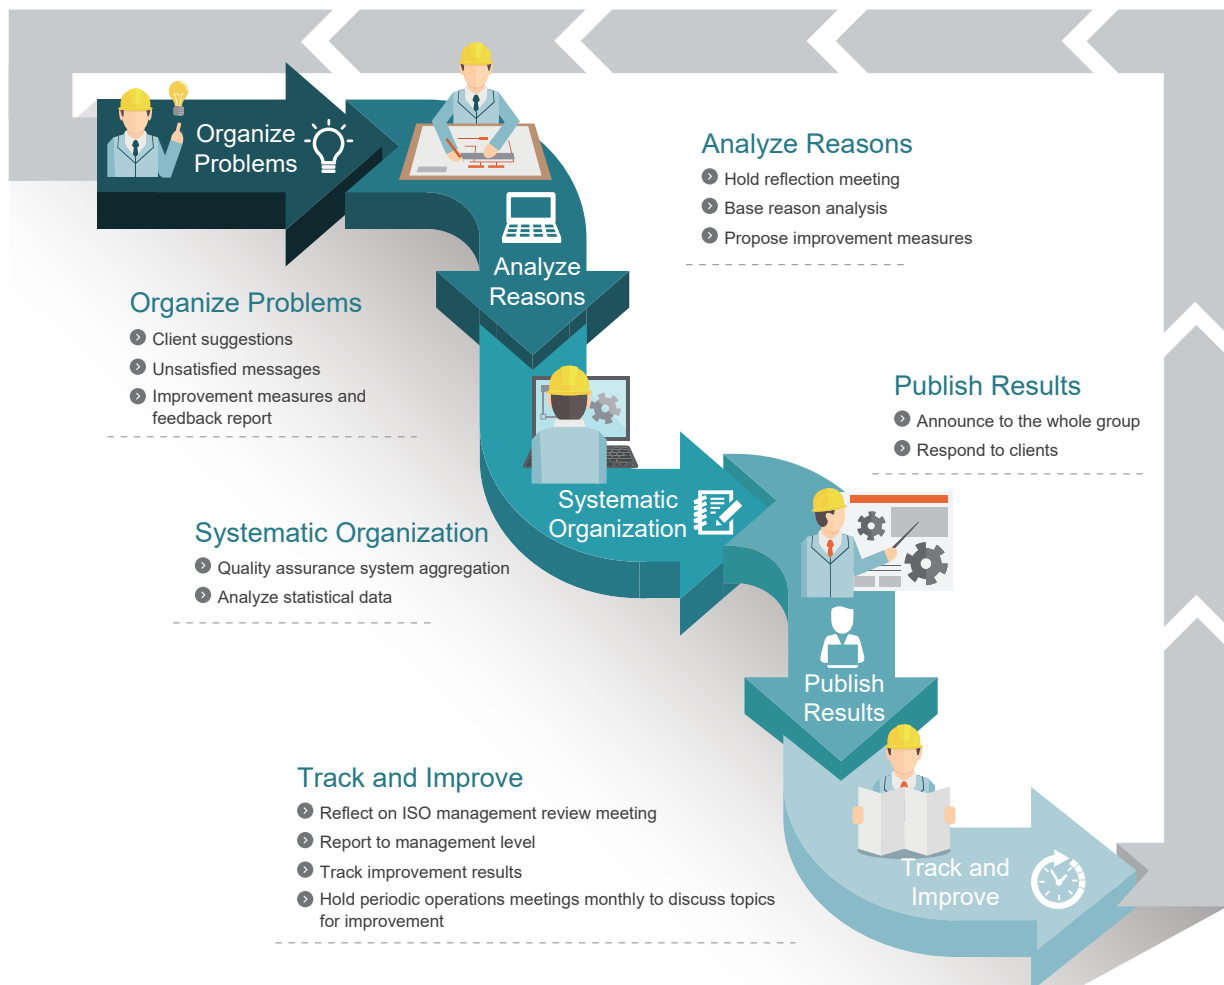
Organize Problems

Analyze Reasons

Analyze Reasons
Hold reflection meeting
Base reason analysis
Propose improvement measures

Organize Problems
Client suggestions
Unsatisfied messages
Improvement measures and feedback report

Publish Results
Announce to the whole group
Respond to clients

Systematic Organization

Systematic Organization
Quality assurance system aggregation
Analyze statistical data

Publish Results

Track and Improve
Reflect on ISO management review meeting
Report to management level
Track improvement results
Hold periodic operations meetings monthly to discuss topics for improvement

Track and Improve